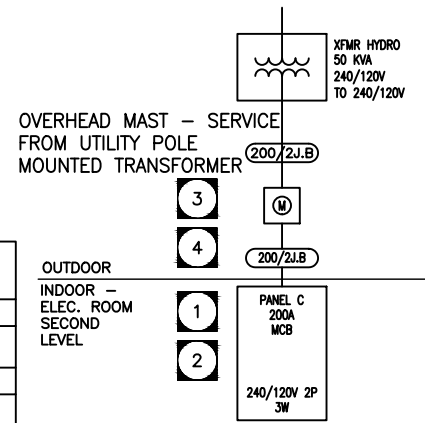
XFMR HYDRO
50 KVA
240/120V
TO 240/120V

OVERHEAD MAST – SERVICE FROM UTILITY POLE MOUNTED TRANSFORMER

200/2J.B

3

M

4

200/2J.B

OUTDOOR

INDOOR – ELEC. ROOM SECOND LEVEL

1

2

PANEL C
200A
MCB

240/120V 2P
3W